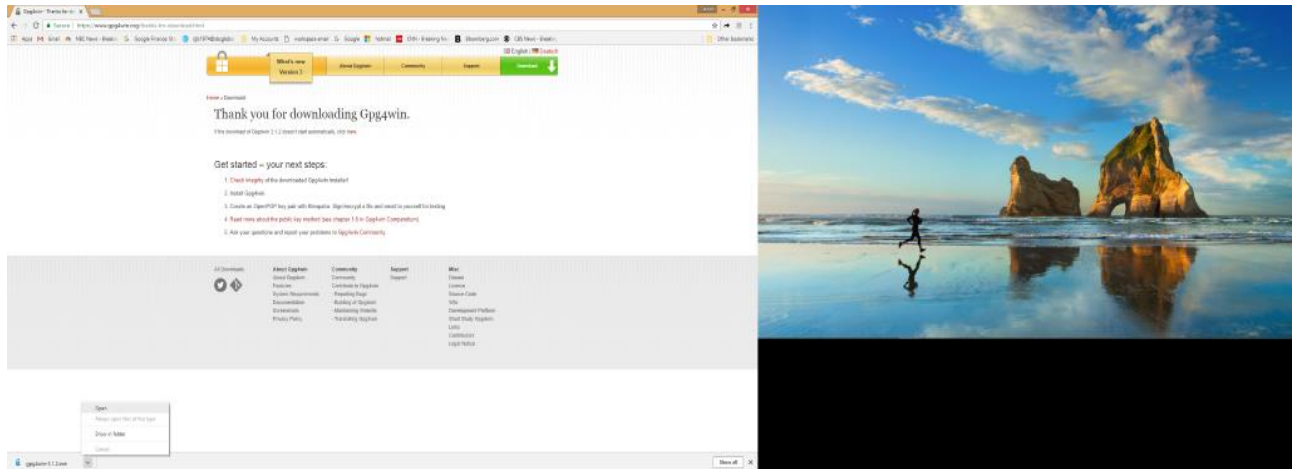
Gpg4win - Thanks for do ×

Secure | https://www.gpg4win.org/thanks-for-download.html

Apps Gmail NBC News - Breakin Google Finance Google @BTP@dbglobe MyAccounts workspace email Google Hotmail CNN - Breaking N Bloomberg.com CBS News - Breakin Other bookmarks

English | Deutsch

What's new Version 3

About Gpg4win Community Support Download

Home » Download

Thank you for downloading Gpg4win.

If the download of Gpg4win 3.1.2 doesn't start automatically, click here.

Get started – your next steps:

1. Check integrity of the downloaded Gpg4win installer!
2. Install Gpg4win.
3. Create an OpenPGP key pair with Kleopatra. Sign/encrypt a file and email to yourself for testing.
4. Read more about the public key method (see chapter 1-5 in Gpg4win Compendium).
5. Ask your questions and report your problems to Gpg4win Community.

All Downloads

About Gpg4win
About Gpg4win
Features
System Requirements
Documentation
Screenshots
Privacy Policy

Community
Community
Contribute to Gpg4win
- Reporting Bugs
- Building of Gpg4win
- Maintaining Website
- Translating Gpg4win

Support
Support

Misc
Donate
License
Source Code
Who
Development Platform
Short Study Gpg4win
Links
Certification
Legal Notice

Open
Always open files of this type
Show in folder
Cancel

gpg4win-3.1.2.exe

Show all ×